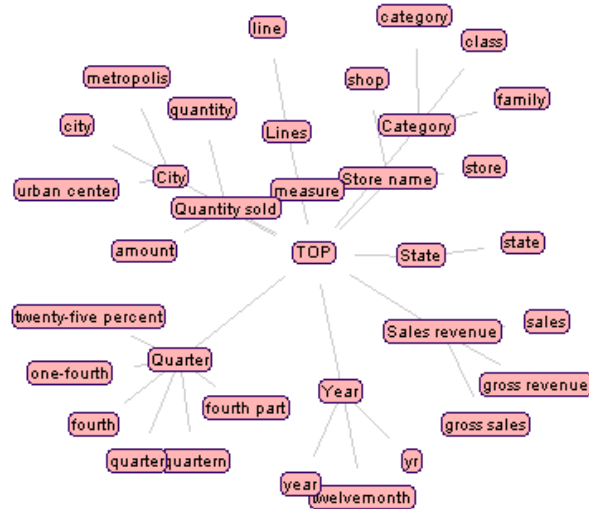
line
category
class
metropolis
shop
family
quantity
city
Lines
Category
store
City
measure
Store name
urban center
Quantity sold
state
amount
TOP
State
sales
twenty-five percent
Sales revenue
Quarter
one-fourth
gross revenue
Year
fourth part
fourth
gross sales
quarter
quartern
yr
year
twelvemonth